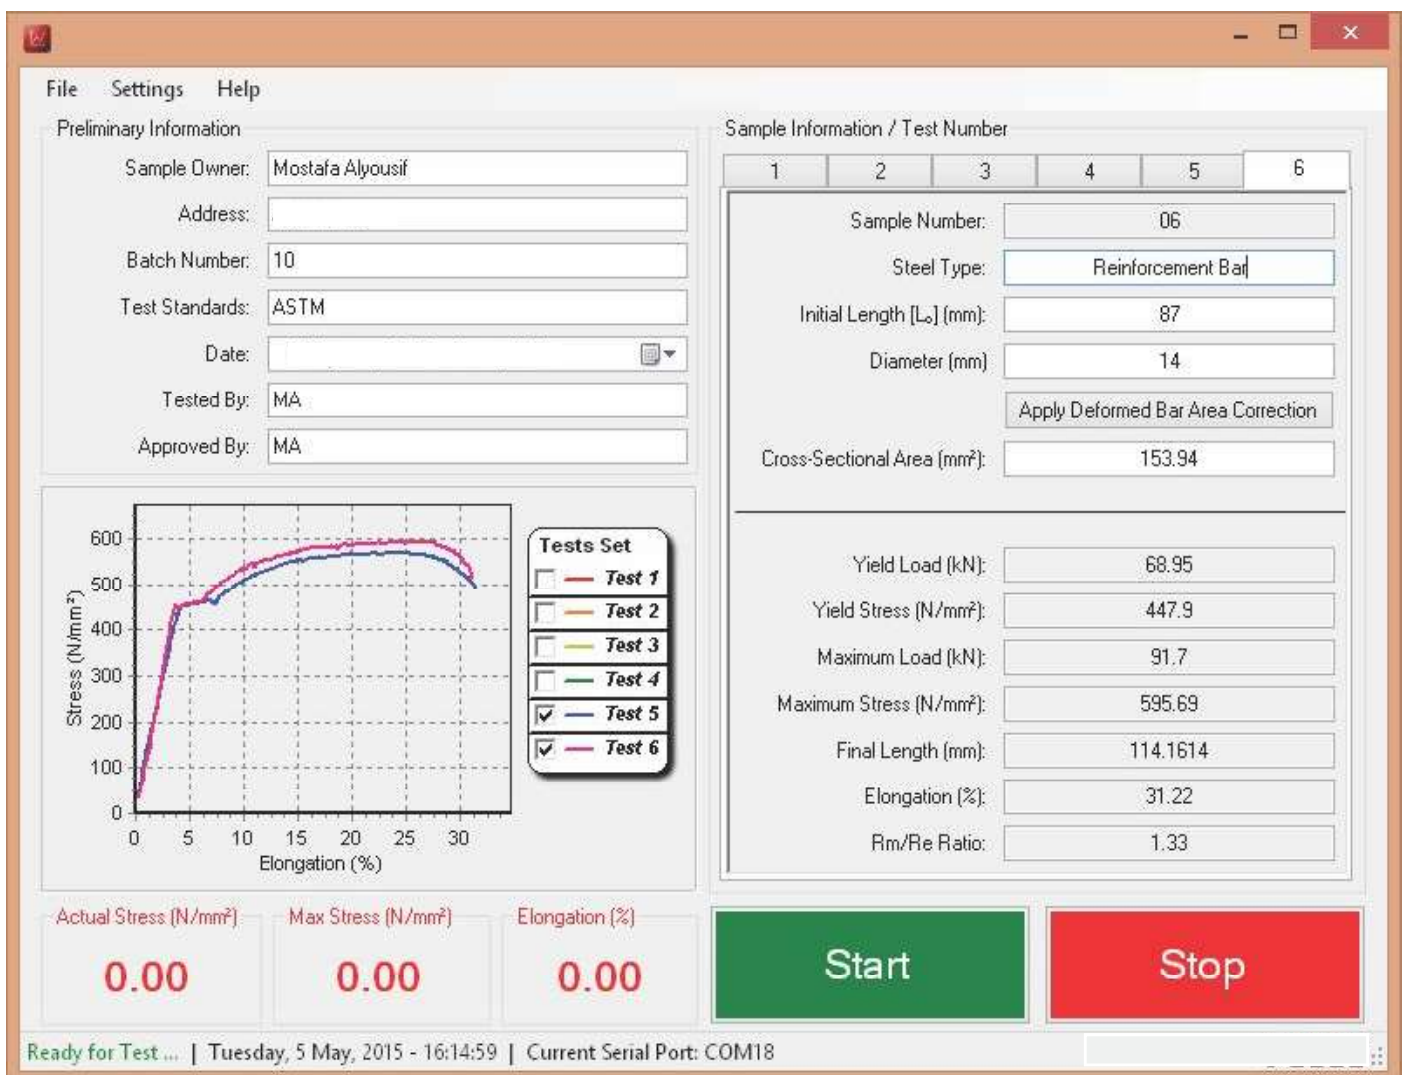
File Settings Help

Preliminary Information

Sample Owner: Mostafa Alyousif
Address:
Batch Number: 10
Test Standards: ASTM
Date:
Tested By: MA
Approved By: MA

Stress (N/mm²)
600
500
400
300
200
100
0
0 5 10 15 20 25 30
Elongation (%)

Tests Set
Test 1
Test 2
Test 3
Test 4
Test 5
Test 6

Sample Information / Test Number

| 1 | 2 | 3 | 4 | 5 | 6 |
|---|---|---|---|---|---|

Sample Number: 06
Steel Type: Reinforcement Bar
Initial Length [L$_o$] (mm): 87
Diameter (mm) 14
Apply Deformed Bar Area Correction
Cross-Sectional Area (mm²): 153.94

Yield Load (kN): 68.95
Yield Stress (N/mm²): 447.9
Maximum Load (kN): 91.7
Maximum Stress (N/mm²): 595.69
Final Length (mm): 114.1614
Elongation (%): 31.22
Rm/Re Ratio: 1.33

Actual Stress (N/mm²)
0.00
Max Stress (N/mm²)
0.00
Elongation (%)
0.00

Start
Stop

Ready for Test ... | Tuesday, 5 May, 2015 - 16:14:59 | Current Serial Port: COM18